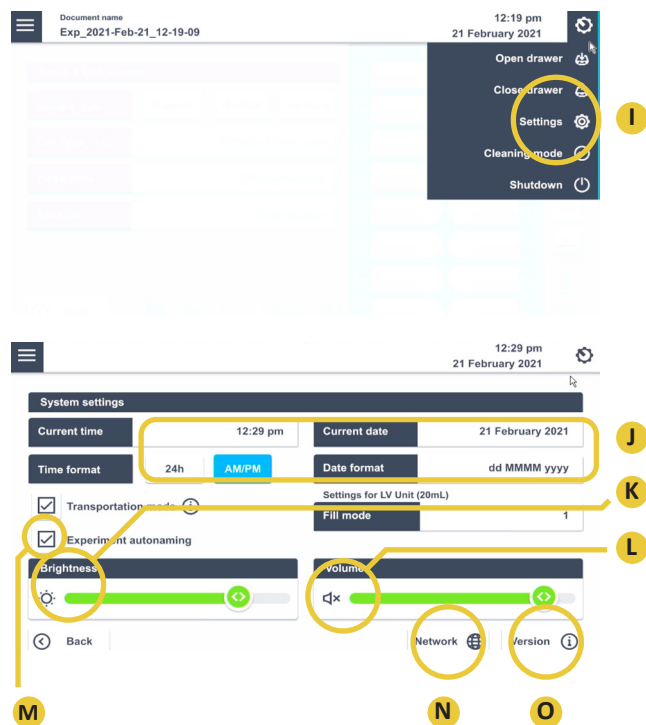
Document name
Exp_2021-Feb-21_12-19-09

12:19 pm
21 February 2021

Open drawer
Close drawer
Settings
Cleaning mode
Shutdown

I

12:29 pm
21 February 2021

System settings

Current time
12:29 pm

Current date
21 February 2021

J

Time format
24h
AM/PM

Date format
dd MMMM yyyy

Settings for LV Unit (20mL)

K

Transportation mode

Fill mode
1

Experiment autonaming

L

Brightness

Volume

Back

Network

Version

M

N

O